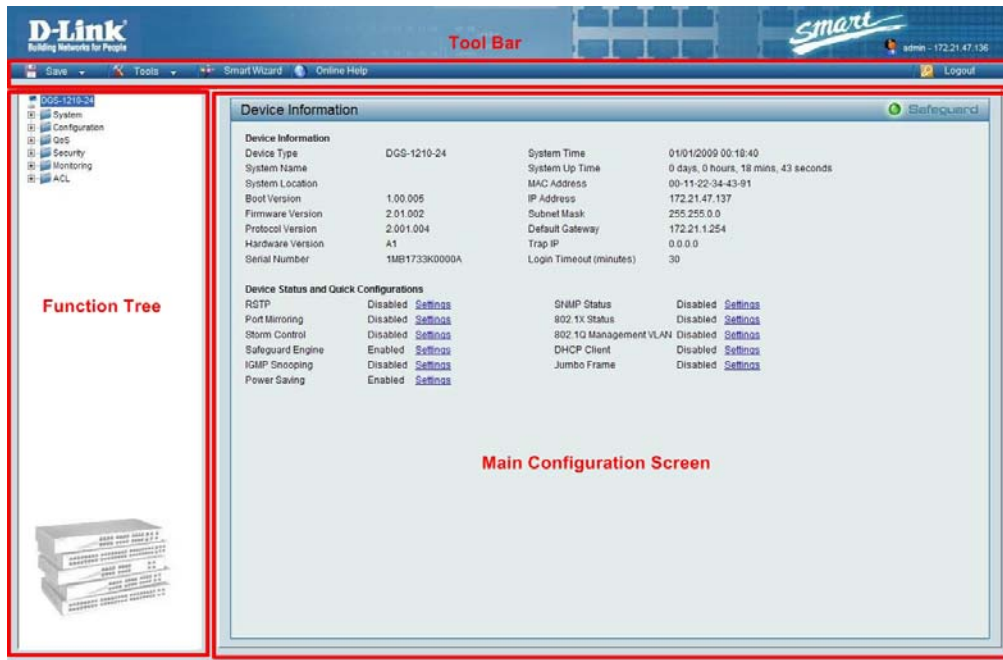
D-Link
Building Networks for People

Tool Bar

smart

admin - 172.21.47.136

Save Tools Smart Wizard Online Help Logout

DGS-1210-24
System
Configuration
QoS
Security
Monitoring
ACL

Function Tree

Device Information

Safeguard

Device Information

| | | | |
|---|---|---|---|
| Device Type | DGS-1210-24 | System Time | 01/01/2009 00:18:40 |
| System Name | | System Up Time | 0 days, 0 hours, 18 mins, 43 seconds |
| System Location | | MAC Address | 00-11-22-34-43-91 |
| Boot Version | 1.00.005 | IP Address | 172.21.47.137 |
| Firmware Version | 2.01.002 | Subnet Mask | 255.255.0.0 |
| Protocol Version | 2.001.004 | Default Gateway | 172.21.1.254 |
| Hardware Version | A1 | Trap IP | 0.0.0.0 |
| Serial Number | 1MB1733K0000A | Login Timeout (minutes) | 30 |

Device Status and Quick Configurations

| | | | | | |
|---|---|---|---|---|---|
| RSTP | Disabled | Settings | SNMP Status | Disabled | Settings |
| Port Mirroring | Disabled | Settings | 802.1X Status | Disabled | Settings |
| Storm Control | Disabled | Settings | 802.1Q Management VLAN | Disabled | Settings |
| Safeguard Engine | Enabled | Settings | DHCP Client | Disabled | Settings |
| IGMP Snooping | Disabled | Settings | Jumbo Frame | Disabled | Settings |
| Power Saving | Enabled | Settings | | | |

Main Configuration Screen